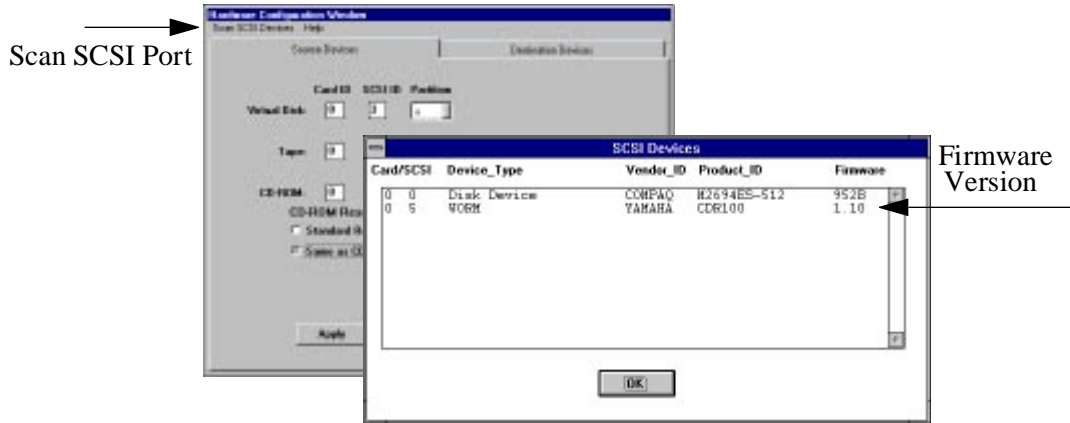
Scan SCSI Port

Hardware Configuration Window
Scan SCSI Devices Help

Source Devices
Destination Devices

Card ID SCSI ID Position
Virtual Disk: 0 3 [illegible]

Tape: 0

CD-ROM: 0
CD-ROM Re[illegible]
Standard R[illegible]
Same as CD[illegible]

Apply

SCSI Devices

| Card/SCSI | Device_Type | Vendor_ID | Product_ID | Firmware |
|---|---|---|---|---|
| 0 0 | Disk Device | COMPAQ | H2694ES-512 | 952B |
| 0 5 | WORM | YAMAHA | CDR100 | 1.10 |

OK

Firmware Version